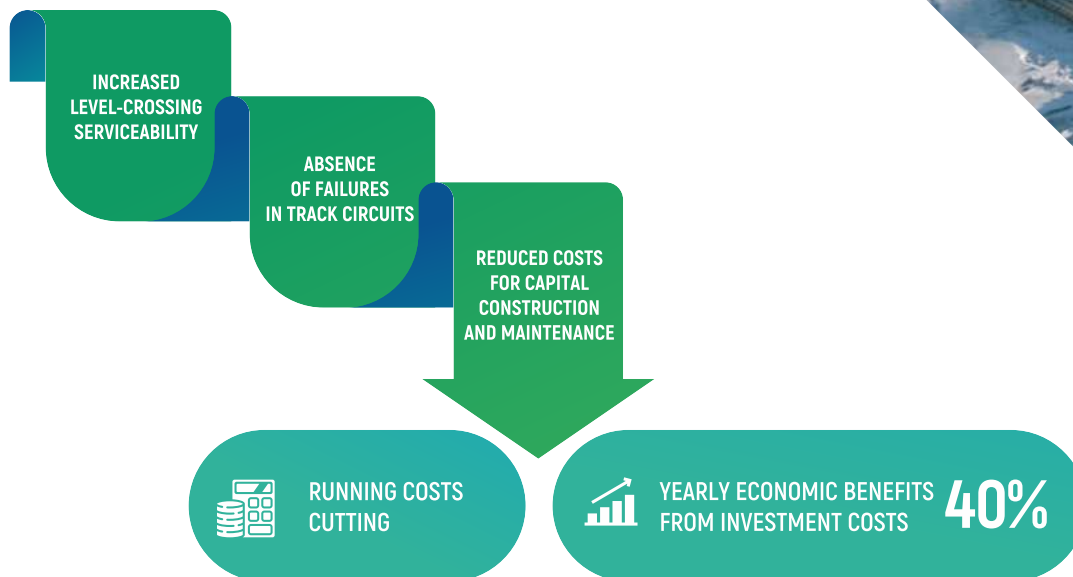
INCREASED LEVEL-CROSSING SERVICEABILITY

ABSENCE OF FAILURES IN TRACK CIRCUITS

REDUCED COSTS FOR CAPITAL CONSTRUCTION AND MAINTENANCE

RUNNING COSTS CUTTING

YEARLY ECONOMIC BENEFITS FROM INVESTMENT COSTS 40%